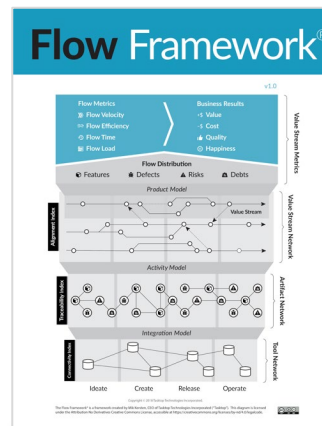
Flow Framework®

v1.0

Flow Metrics
Flow Velocity
Flow Efficiency
Flow Time
Flow Load

Business Results
Value
Cost
Quality
Happiness

Value Stream Metrics

Flow Distribution
Features
Defects
Risks
Debts

Product Model

Alignment Index

Value Stream

Value Stream Network

Activity Model

Traceability Index

Artifact Network

Integration Model

Connectivity Index

Tool Network

Ideate
Create
Release
Operate

Copyright © 2018 Tasktop Technologies Incorporated

The Flow Framework® is a framework created by Mik Kersten, CEO of Tasktop Technologies Incorporated ("Tasktop"). This diagram is licensed under the Attribution-No Derivatives Creative Commons License, accessible at https://creativecommons.org/licenses/by-nd/4.0/legalcode.